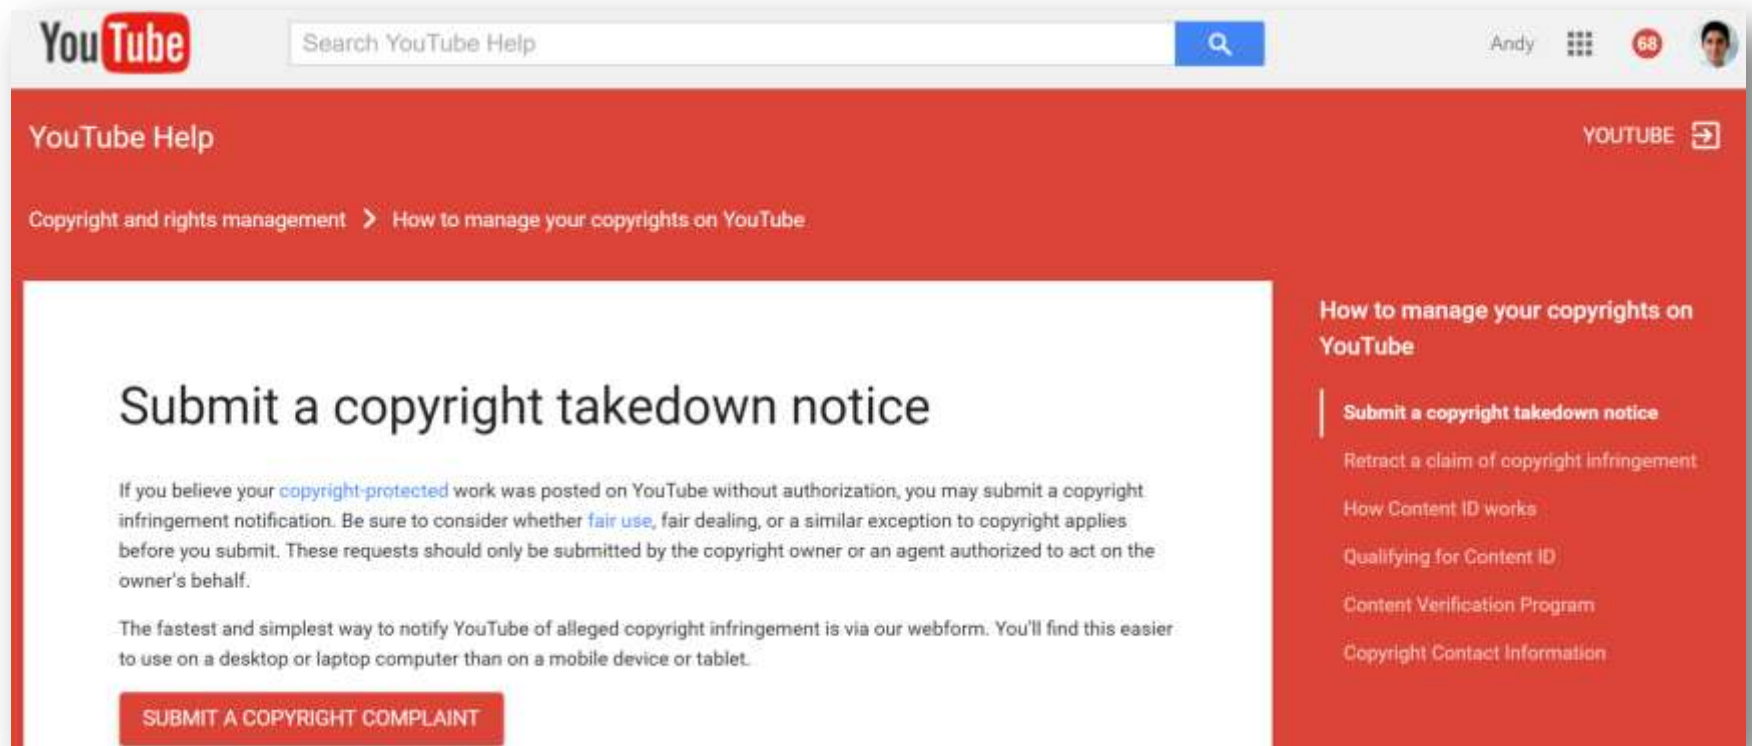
YouTube

Search YouTube Help

Andy

68

YouTube Help

YOUTUBE

Copyright and rights management > How to manage your copyrights on YouTube

Submit a copyright takedown notice

If you believe your copyright-protected work was posted on YouTube without authorization, you may submit a copyright infringement notification. Be sure to consider whether fair use, fair dealing, or a similar exception to copyright applies before you submit. These requests should only be submitted by the copyright owner or an agent authorized to act on the owner's behalf.

The fastest and simplest way to notify YouTube of alleged copyright infringement is via our webform. You'll find this easier to use on a desktop or laptop computer than on a mobile device or tablet.

SUBMIT A COPYRIGHT COMPLAINT

How to manage your copyrights on YouTube

Submit a copyright takedown notice

Retract a claim of copyright infringement

How Content ID works

Qualifying for Content ID

Content Verification Program

Copyright Contact Information